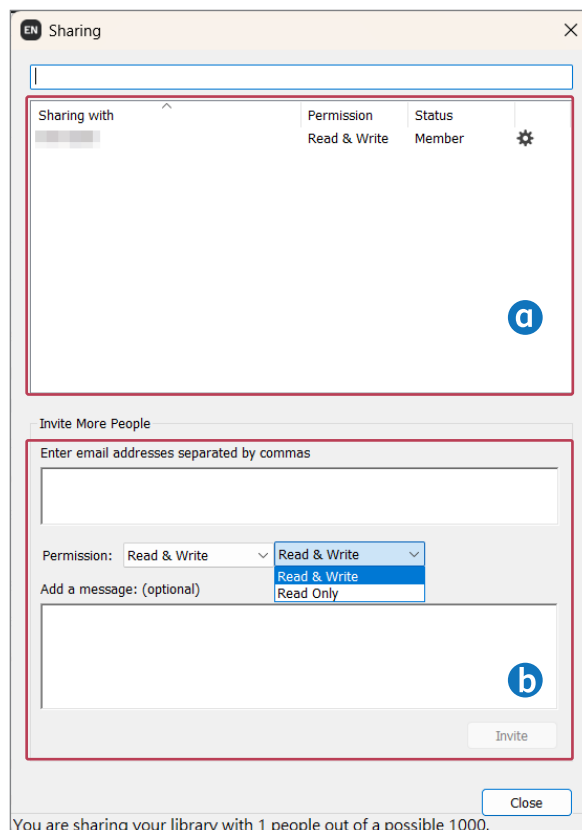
EN Sharing

| Sharing with | Permission | Status |
|---|---|---|
| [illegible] | Read & Write | Member |

a

Invite More People

Enter email addresses separated by commas

Permission: Read & Write Read & Write

Read & Write
Read Only

Add a message: (optional)

b

Invite

Close

You are sharing your library with 1 people out of a possible 1000.